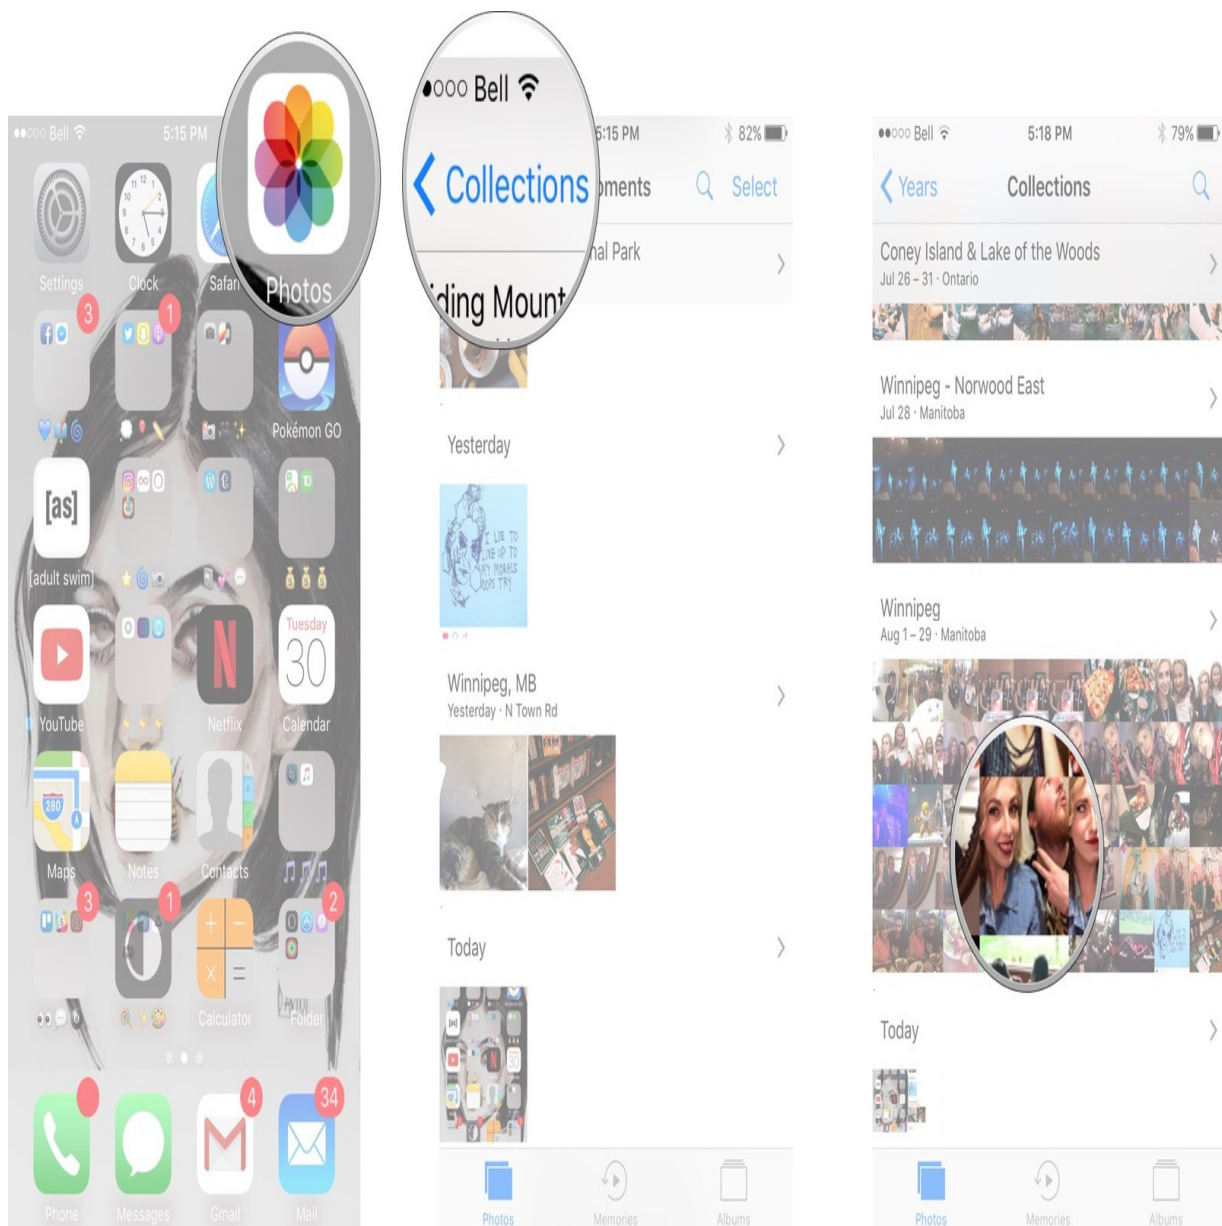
●●○○○ Bell 5:15 PM

Photos

Settings
Clock
Safari
3
1
Pokémon GO
[as]
[adult swim]
Tuesday
30
YouTube
Netflix
Calendar
280
Maps
Notes
Contacts
3
1
2
Calculator
Folder
4
34
Phone
Messages
Gmail
Mail

●○○○ Bell
5:15 PM
82%
Collections
Moments
Select
ding Mount
nal Park

Yesterday

I LIE TO LIVE UP TO MY MORALS OOPS TRY

Winnipeg, MB
Yesterday · N Town Rd

Today

Photos
Memories
Albums

●●○○○ Bell
5:18 PM
79%
Years
Collections

Coney Island & Lake of the Woods
Jul 26 – 31 · Ontario

Winnipeg - Norwood East
Jul 28 · Manitoba

Winnipeg
Aug 1 – 29 · Manitoba

Today

Photos
Memories
Albums